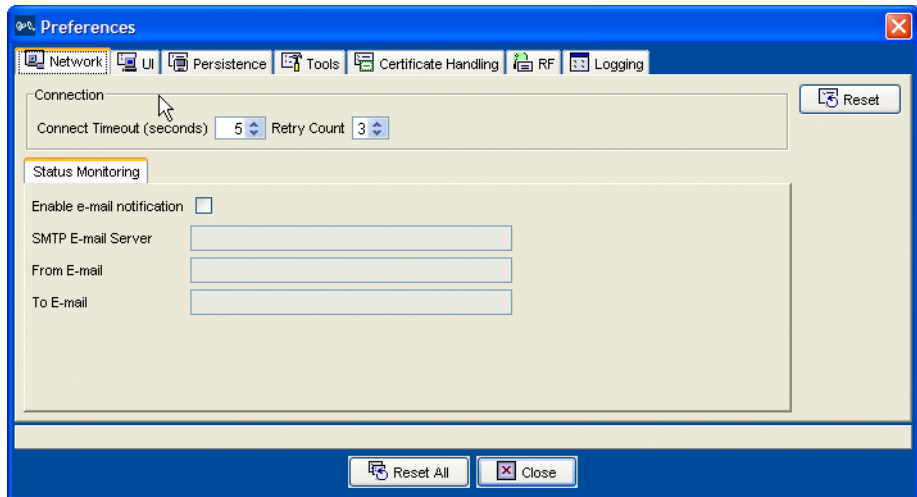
Preferences

Network | UI | Persistence | Tools | Certificate Handling | RF | Logging

Connection

Connect Timeout (seconds) 5 Retry Count 3

Reset

Status Monitoring

Enable e-mail notification

SMTP E-mail Server

From E-mail

To E-mail

Reset All

Close